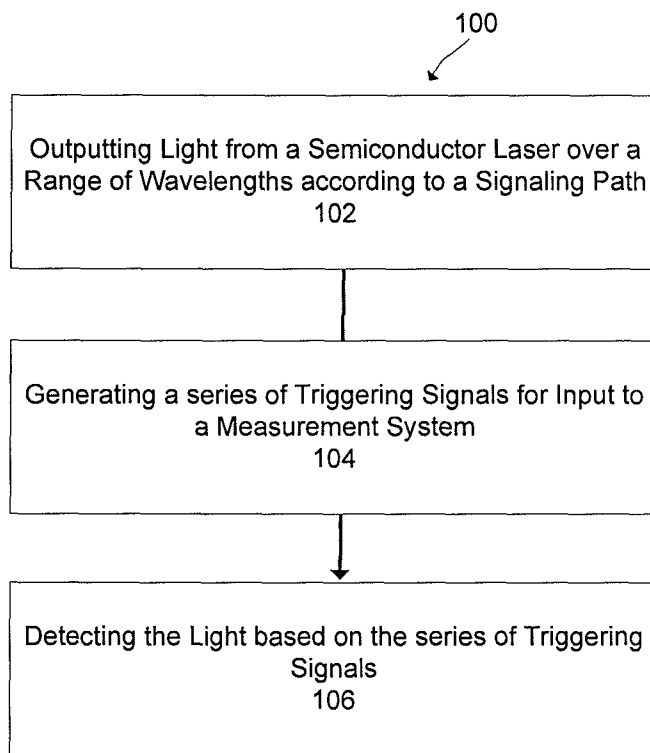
100

Outputting Light from a Semiconductor Laser over a Range of Wavelengths according to a Signaling Path
102

Generating a series of Triggering Signals for Input to a Measurement System
104

Detecting the Light based on the series of Triggering Signals
106